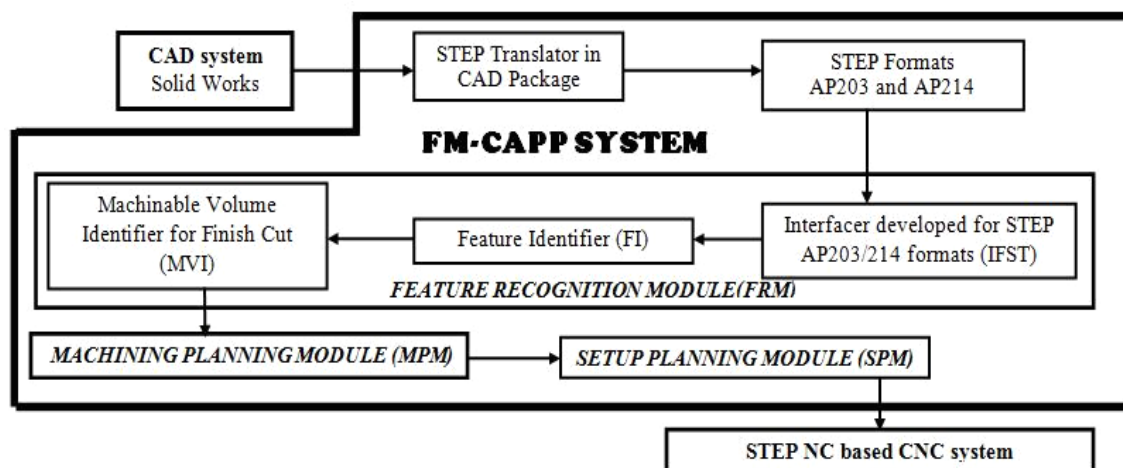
CAD system
Solid Works

STEP Translator in CAD Package

STEP Formats AP203 and AP214

FM-CAPP SYSTEM

Machinable Volume Identifier for Finish Cut (MVI)

Feature Identifier (FI)

Interfacer developed for STEP AP203/214 formats (IFST)

FEATURE RECOGNITION MODULE(FRM)

MACHINING PLANNING MODULE (MPM)

SETUP PLANNING MODULE (SPM)

STEP NC based CNC system